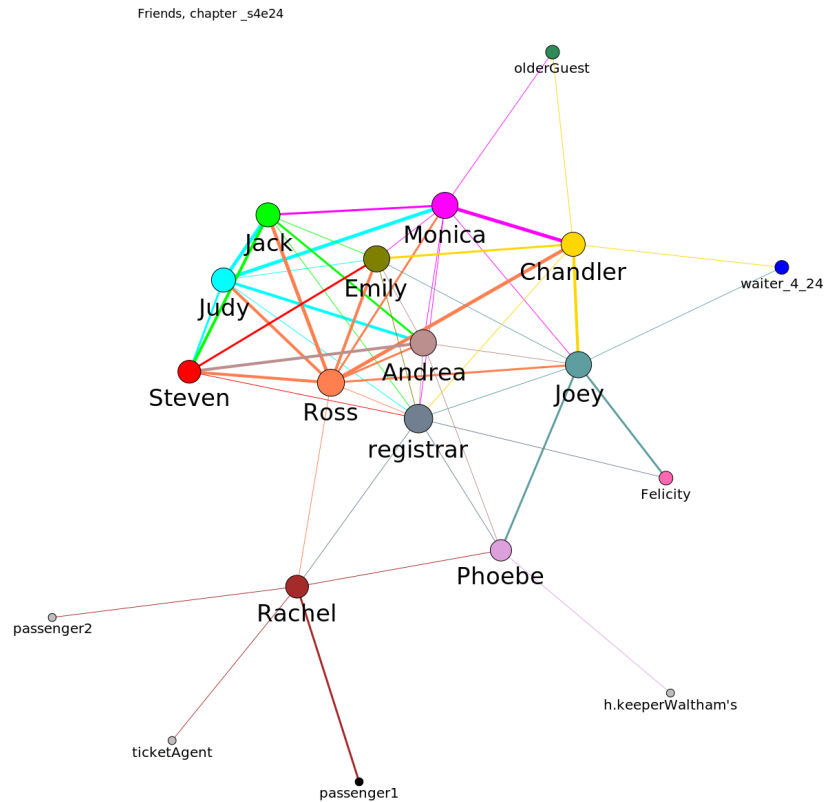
Friends, chapter _s4e24

olderGuest

Monica

Jack

Chandler

Emily

waiter_4_24

Judy

Andrea

Joey

Steven

Ross

registrar

Felicity

Phoebe

Rachel

passenger2

h.keeperWaltham's

ticketAgent

passenger1